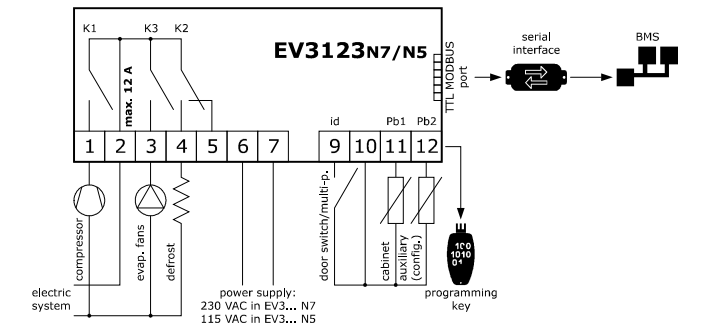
K1
K3
K2
max. 12 A
EV3123N7/N5
TTL MODBUS port
serial interface
BMS
id
Pb1
Pb2
1
2
3
4
5
6
7
9
10
11
12
compressor
evap. fans
defrost
electric system
power supply:
230 VAC in EV3... N7
115 VAC in EV3... N5
door switch/multi-p.
cabinet
auxiliary (config.)
100
1010
01
programming key